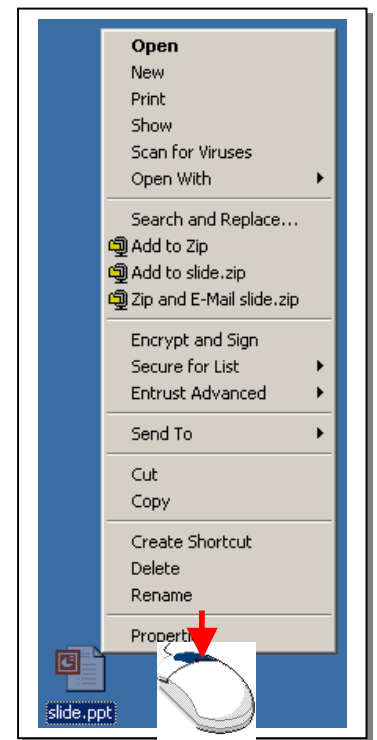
Open
New
Print
Show
Scan for Viruses
Open With

Search and Replace...
Add to Zip
Add to slide.zip
Zip and E-Mail slide.zip

Encrypt and Sign
Secure for List
Entrust Advanced

Send To

Cut
Copy

Create Shortcut
Delete
Rename

Properti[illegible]

slide.ppt